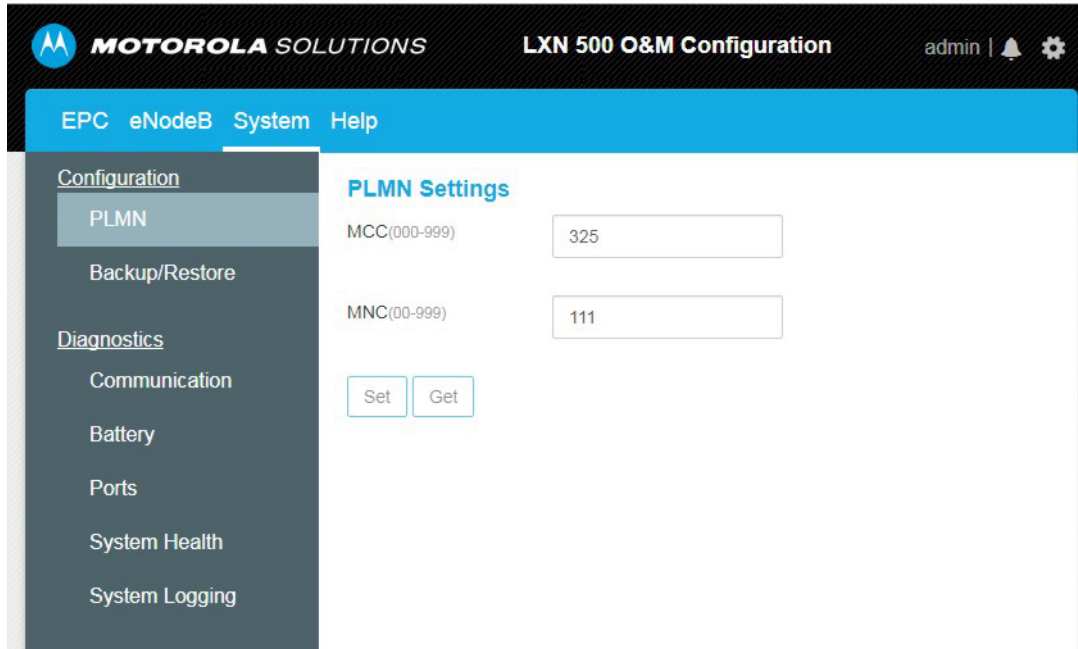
MOTOROLA SOLUTIONS LXN 500 O&M Configuration admin |

EPC eNodeB System Help

Configuration
PLMN
Backup/Restore

Diagnostics
Communication
Battery
Ports
System Health
System Logging

PLMN Settings
MCC(000-999) 325
MNC(00-999) 111
Set Get